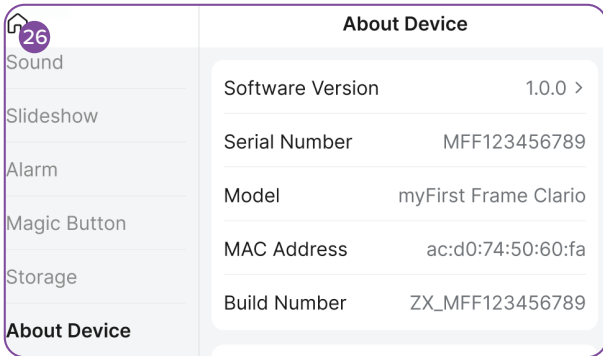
26

Sound

Slideshow

Alarm

Magic Button

Storage

About Device

About Device

| | |
|---|---|
| Software Version | 1.0.0 > |
| Serial Number | MFF123456789 |
| Model | myFirst Frame Clario |
| MAC Address | ac:d0:74:50:60:fa |
| Build Number | ZX_MFF123456789 |